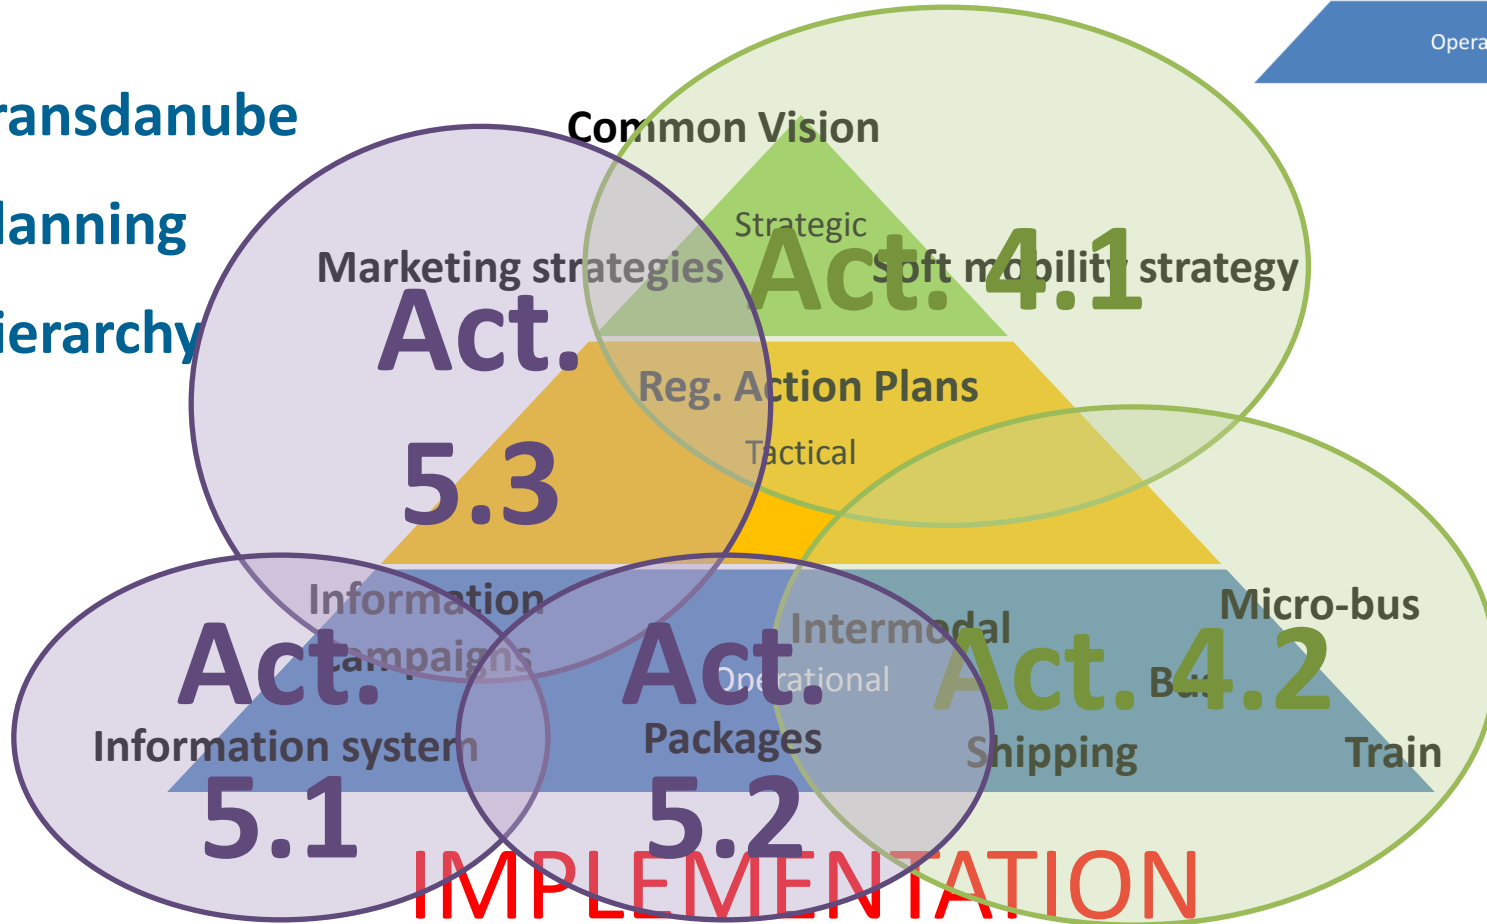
Opera

ransdanube

lanning

ierarchy

Common Vision

Strategic

Marketing strategies

Act. 4.1

Soft mobility strategy

Act. 5.3

Reg. Action Plans

Tactical

Information campaigns

Act. 5.1

Information system

Act. 5.2

Packages

Operational

Intermodal

Micro-bus

Act. 4.2

Bus

Shipping

Train

IMPLEMENTATION